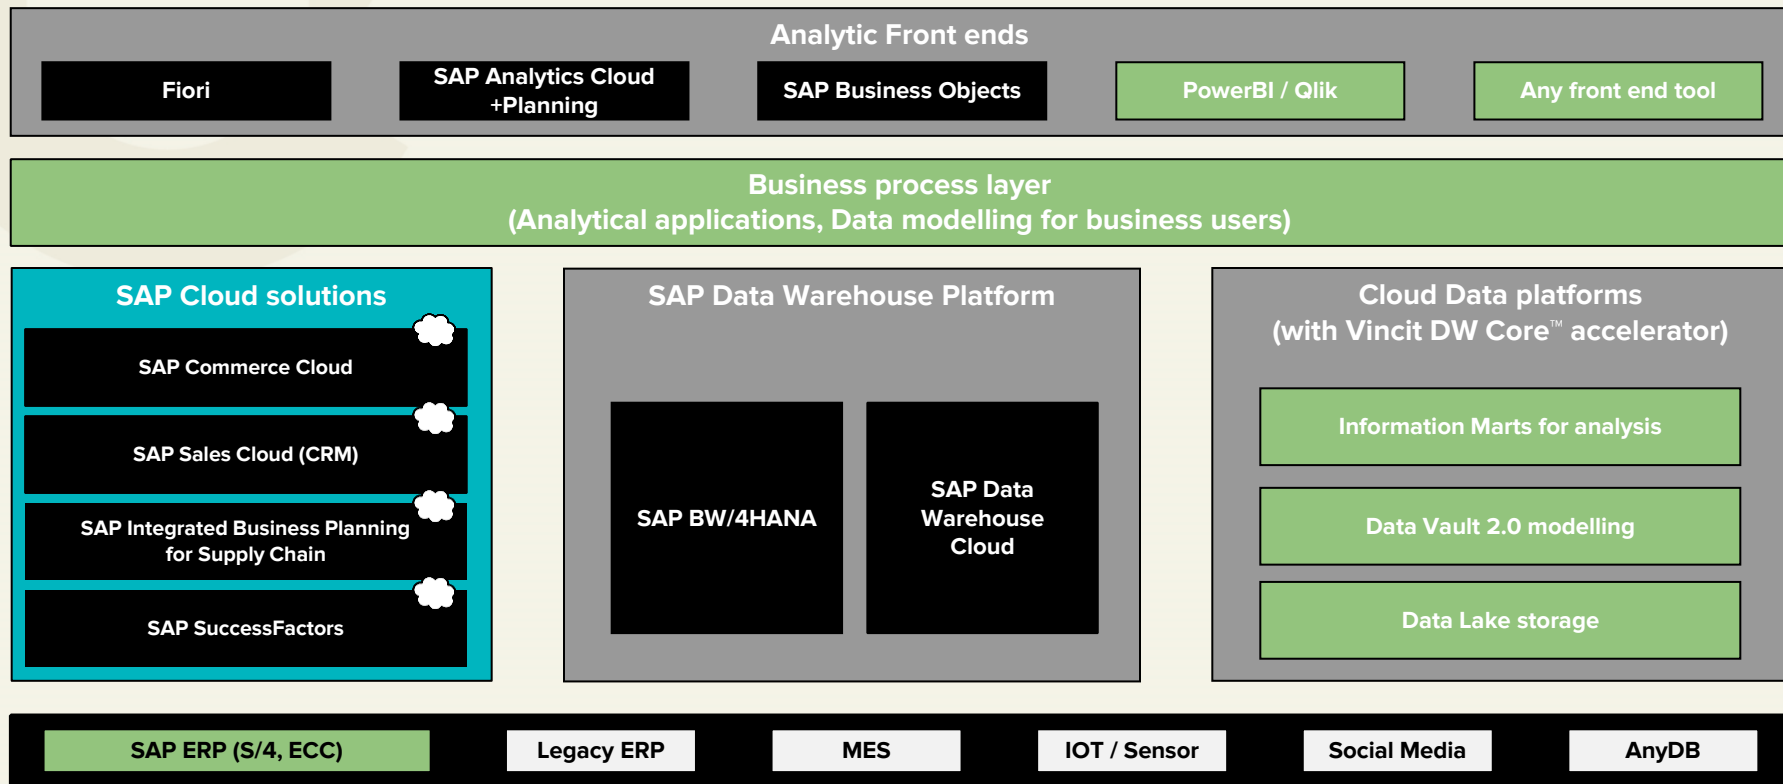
Analytic Front ends

Fiori

SAP Analytics Cloud +Planning

SAP Business Objects

PowerBI / Qlik

Any front end tool

Business process layer
(Analytical applications, Data modelling for business users)

SAP Cloud solutions

SAP Commerce Cloud

SAP Sales Cloud (CRM)

SAP Integrated Business Planning for Supply Chain

SAP SuccessFactors

SAP Data Warehouse Platform

SAP BW/4HANA

SAP Data Warehouse Cloud

Cloud Data platforms
(with Vincit DW Core™ accelerator)

Information Marts for analysis

Data Vault 2.0 modelling

Data Lake storage

SAP ERP (S/4, ECC)

Legacy ERP

MES

IOT / Sensor

Social Media

AnyDB